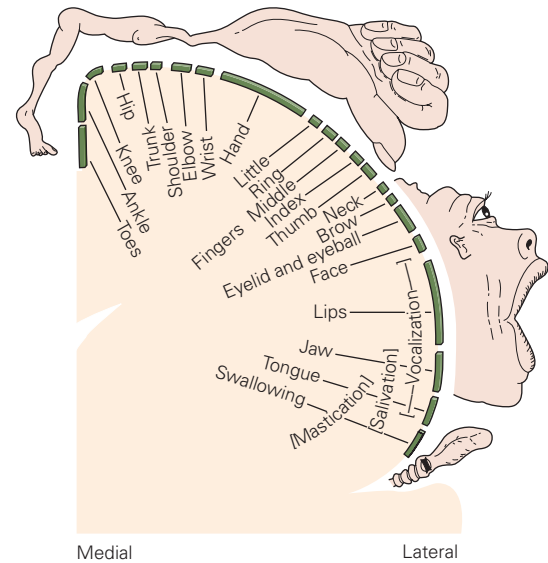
Hip
Trunk
Shoulder
Elbow
Wrist
Hand
Knee
Ankle
Toes
Little
Ring
Middle
Index
Thumb
Neck
Brow
Fingers
Eyelid and eyeball
Face
Lips
Vocalization
Jaw
Tongue
Salivation
Swallowing
Mastication
Medial
Lateral